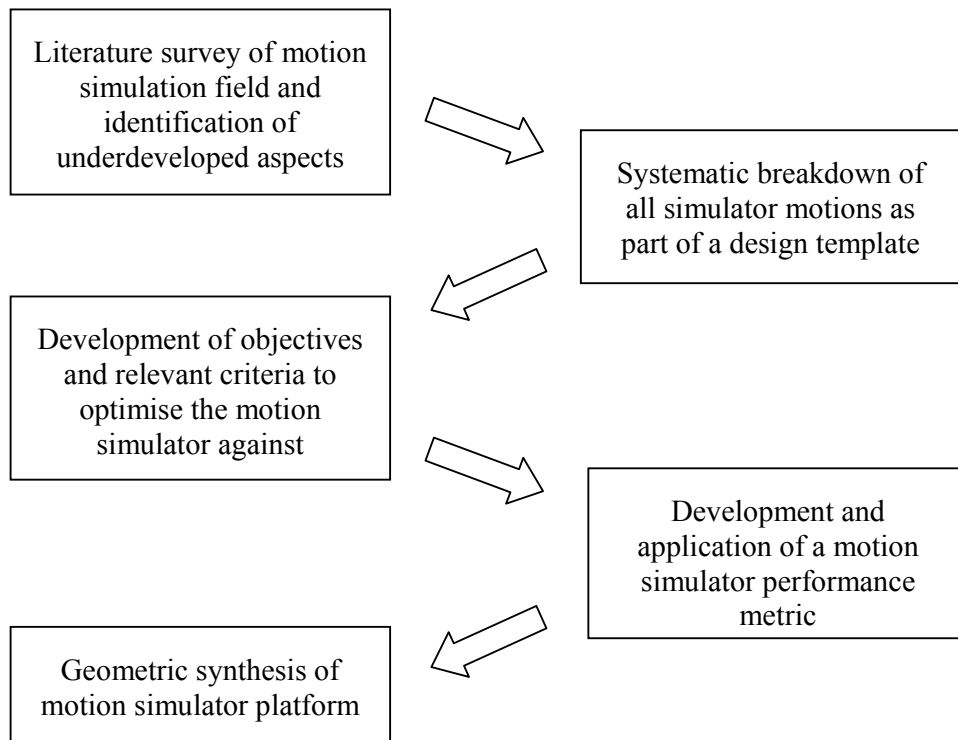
Literature survey of motion simulation field and identification of underdeveloped aspects

Systematic breakdown of all simulator motions as part of a design template

Development of objectives and relevant criteria to optimise the motion simulator against

Development and application of a motion simulator performance metric

Geometric synthesis of motion simulator platform